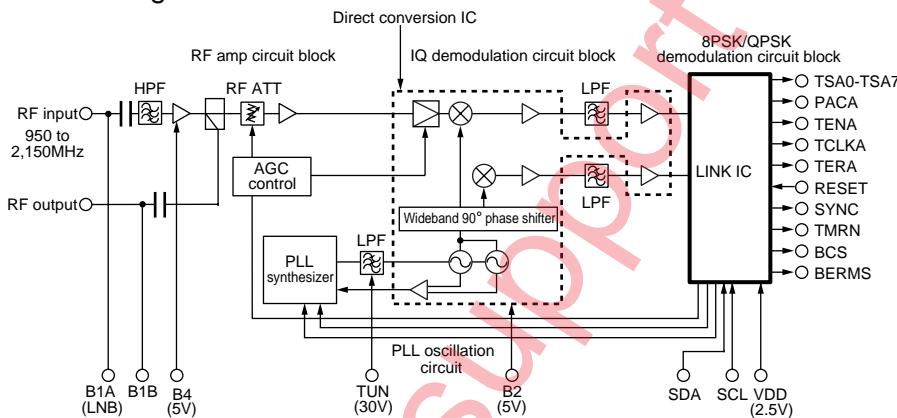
Direct conversion IC

RF amp circuit block

IQ demodulation circuit block

8PSK/QPSK demodulation circuit block

HPF

RF ATT

LPF

RF input

950 to 2,150MHz

AGC control

LPF

LINK IC

RF output

Wideband 90° phase shifter

PLL synthesizer

LPF

TSA0-TSA7

PACA

TENA

TCLKA

TERA

RESET

SYNC

TMRN

BCS

BERMS

PLL oscillation circuit

B1A (LNB)

B1B

B4 (5V)

TUN (30V)

B2 (5V)

SDA

SCL

VDD (2.5V)

support